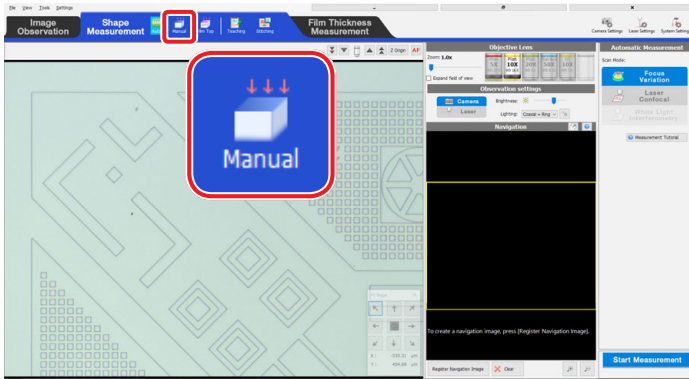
File View Tools Settings

Image Observation

Shape Measurement

Manual

Film Thickness Measurement

Stitching

Teaching

Camera Settings

Laser Settings

System Setting

Z Origin

AF

Manual

Objective Lens

Zoom: 1.0x

Expand field of view

10X

Observation settings

Camera

Laser

Brightness:

Lighting: Coaxial + Ring

Navigation

To create a navigation image, press [Register Navigation Image].

Register Navigation Image

Clear

Automatic Measurement

Scan Mode:

Focus Variation

Laser Confocal

White Light Interferometry

Measurement Tutorial

Start Measurement

XY Stage

X : -506.51 μm

Y : 404.88 μm